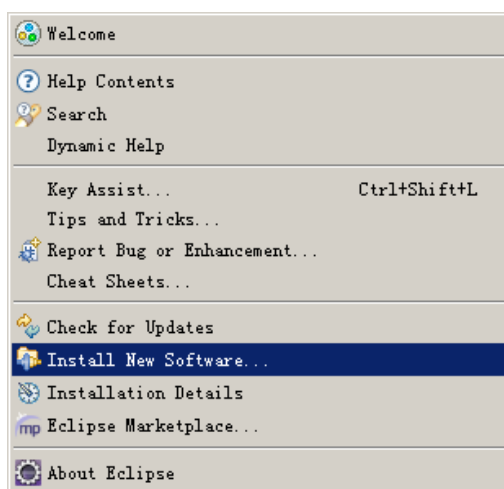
Welcome

Help Contents
Search
Dynamic Help

Key Assist... Ctrl+Shift+L
Tips and Tricks...
Report Bug or Enhancement...
Cheat Sheets...

Check for Updates
Install New Software...
Installation Details
mp Eclipse Marketplace...

About Eclipse